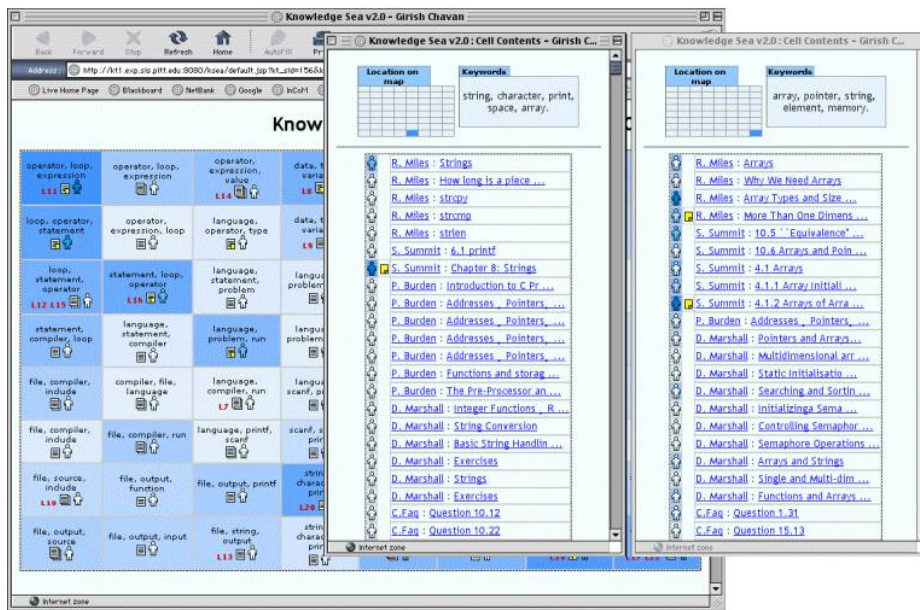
Knowledge Sea v2.0 - Girish Chavan

Back Forward Stop Refresh Home AutoFill Pr

Address: http://kt1.exp.sis.pitt.edu:8080/ksea/default.jsp?kt_sid=156

Live Home Page Blackboard NetBank Google InCoH

Knowle

| operator, loop, expression L11 | operator, loop, expression | operator, expression, value L14 | data, t varia |
|---|---|---|---|
| loop, operator, statement | operator, expression, loop | language, operator, type | data, t varia L9 |
| loop, statement, operator L12 L15 | statement, loop, operator L16 | language, statement, problem | langu problem |
| statement, compiler, loop | language, statement, compiler | language, problem, run | langu problem |
| file, compiler, include | compiler, file, language | language, compiler, run L7 | langu scanf, pr |
| file, compiler, include | file, compiler, run | language, printf, scanf | scanf, s prin |
| file, source, include L10 | file, output, function | file, output, printf | strin charac prin L20 |
| file, output, source | file, output, input | file, string, output L13 | strin charac prin |

Internet zone

Knowledge Sea v2.0 : Cell Contents - Girish C...

Location on map

Keywords

string, character, print, space, array.

R. Miles : Strings
R. Miles : How long is a piece ...
R. Miles : strcpy
R. Miles : strcmp
R. Miles : strlen
S. Summit : 6.1 printf
S. Summit : Chapter 8: Strings
P. Burden : Introduction to C Pr ...
P. Burden : Addresses , Pointers, ...
P. Burden : Addresses , Pointers, ...
P. Burden : Addresses , Pointers, ...
P. Burden : Addresses , Pointers, ...
P. Burden : Functions and storag ...
P. Burden : The Pre-Processor an ...
D. Marshall : Integer Functions , R ...
D. Marshall : String Conversion
D. Marshall : Basic String Handlin ...
D. Marshall : Exercises
D. Marshall : Strings
D. Marshall : Exercises
C.Faq : Question 10.12
C.Faq : Question 10.22

Internet zone

Knowledge Sea v2.0 : Cell Contents - Girish Ch

Location on map

Keywords

array, pointer, string, element, memory.

R. Miles : Arrays
R. Miles : Why We Need Arrays
R. Miles : Array Types and Size ...
R. Miles : More Than One Dimens ...
S. Summit : 10.5 ``Equivalence'' ...
S. Summit : 10.6 Arrays and Poin ...
S. Summit : 4.1 Arrays
S. Summit : 4.1.1 Array Initiali ...
S. Summit : 4.1.2 Arrays of Arra ...
P. Burden : Addresses , Pointers, ...
D. Marshall : Pointers and Arrays...
D. Marshall : Multidimensional arr ...
D. Marshall : Static Initialisatio ...
D. Marshall : Searching and Sortin ...
D. Marshall : Initializinga Sema ...
D. Marshall : Controlling Semaphor ...
D. Marshall : Semaphore Operations ...
D. Marshall : Arrays and Strings
D. Marshall : Single and Multi-dim ...
D. Marshall : Functions and Arrays ...
C.Faq : Question 1.31
C.Faq : Question 15.13

Internet zone